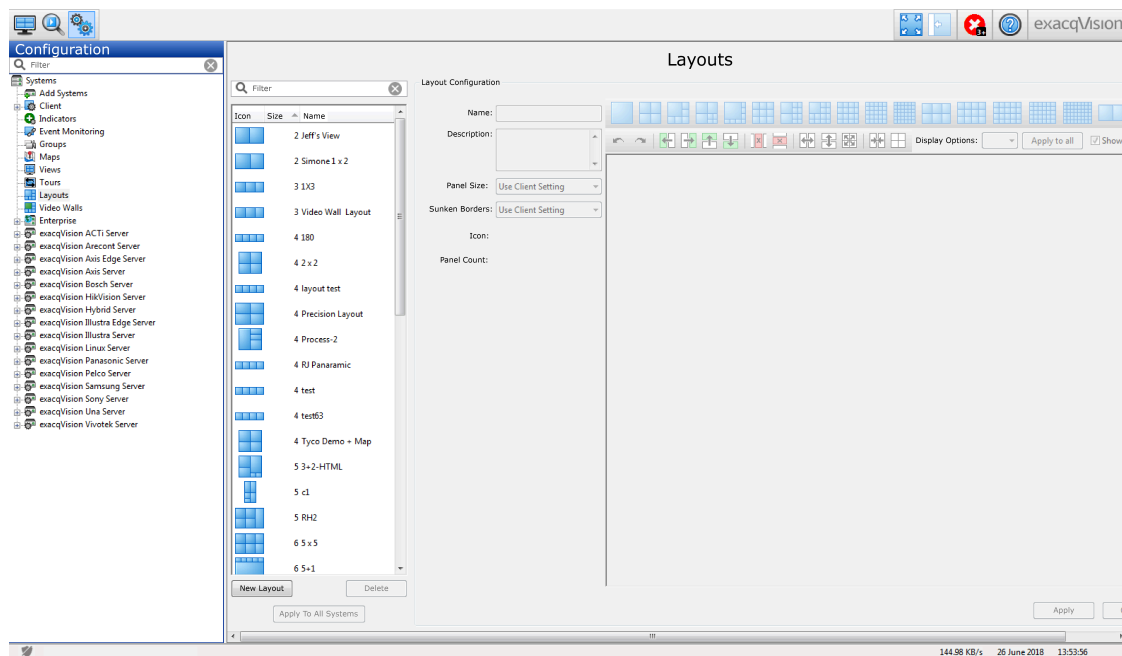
exacqVision

Configuration

Filter

Systems
Add Systems
Client
Indicators
Event Monitoring
Groups
Maps
Views
Tours
Layouts
Video Walls
Enterprise
exacqVision ACTi Server
exacqVision Arecont Server
exacqVision Axis Edge Server
exacqVision Axis Server
exacqVision Bosch Server
exacqVision HikVision Server
exacqVision Hybrid Server
exacqVision Illustra Edge Server
exacqVision Illustra Server
exacqVision Linux Server
exacqVision Panasonic Server
exacqVision Pelco Server
exacqVision Samsung Server
exacqVision Sony Server
exacqVision Una Server
exacqVision Vivotek Server

Layouts

Filter

| Icon | Size | Name |
|---|---|---|
| | 2 | Jeff's View |
| | 2 | Simone 1 x 2 |
| | 3 | 1X3 |
| | 3 | Video Wall Layout |
| | 4 | 180 |
| | 4 | 2 x 2 |
| | 4 | layout test |
| | 4 | Precision Layout |
| | 4 | Process-2 |
| | 4 | RJ Panaramic |
| | 4 | test |
| | 4 | test63 |
| | 4 | Tyco Demo + Map |
| | 5 | 3+2-HTML |
| | 5 | c1 |
| | 5 | RH2 |
| | 6 | 5 x 5 |
| | 6 | 5+1 |

New Layout
Delete
Apply To All Systems

Layout Configuration

Name:
Description:
Panel Size: Use Client Setting
Sunken Borders: Use Client Setting
Icon:
Panel Count:

Display Options:
Apply to all
Show

Apply

144.98 KB/s 26 June 2018 13:53:56